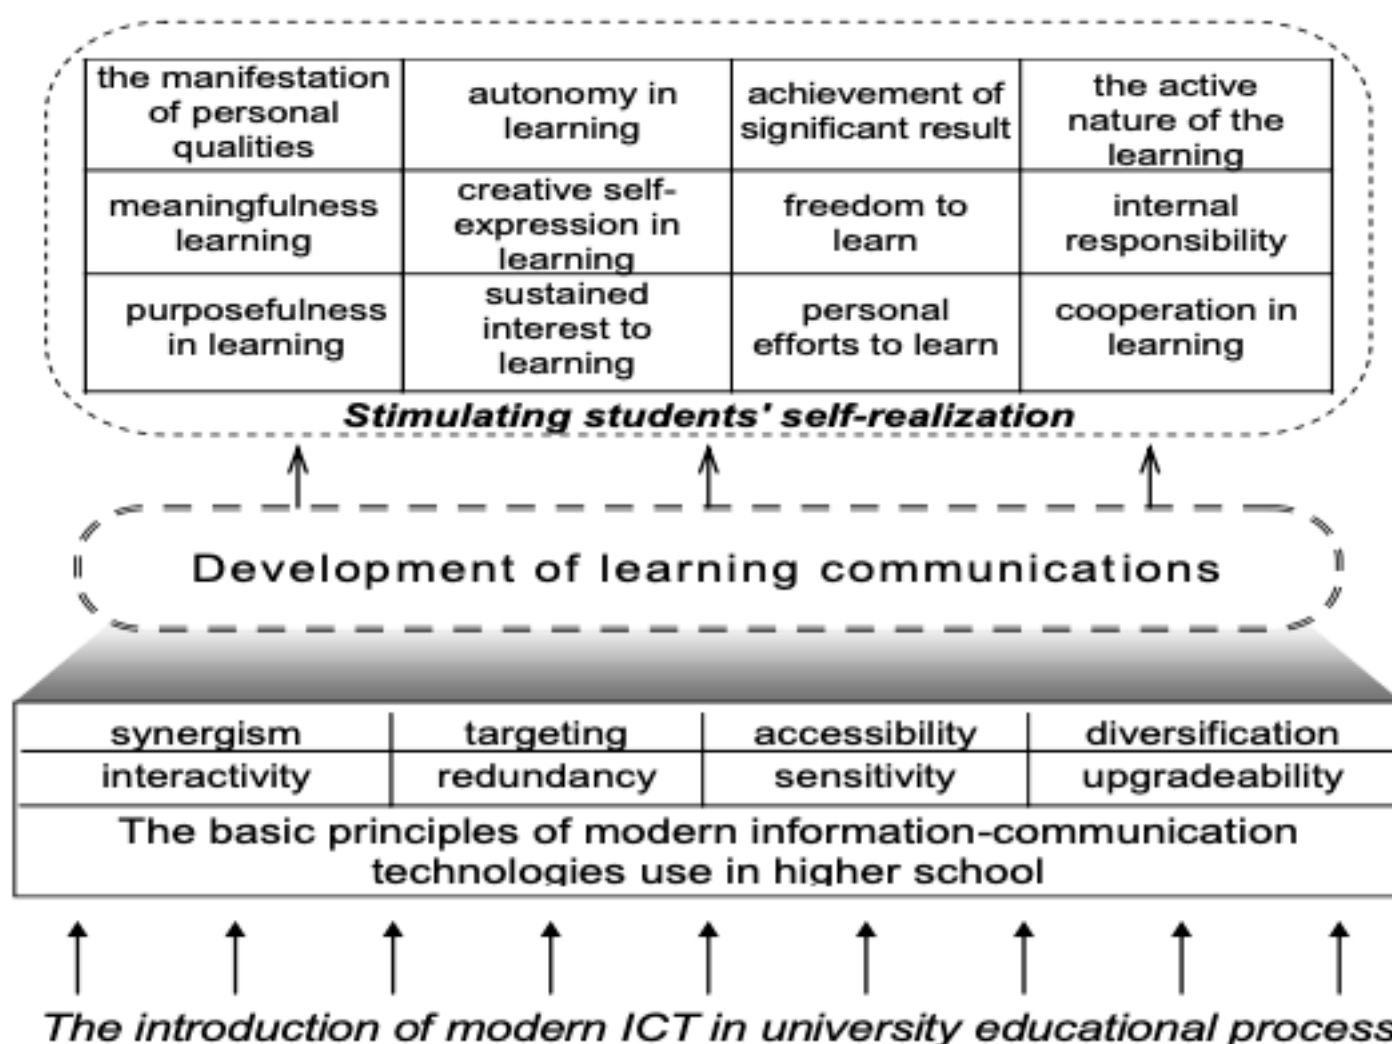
| the manifestation of personal qualities | autonomy in learning | achievement of significant result | the active nature of the learning |
|---|---|---|---|
| meaningfulness learning | creative self-expression in learning | freedom to learn | internal responsibility |
| purposefulness in learning | sustained interest to learning | personal efforts to learn | cooperation in learning |

*Stimulating students' self-realization*

Development of learning communications

| synergism | targeting | accessibility | diversification |
|---|---|---|---|
| interactivity | redundancy | sensitivity | upgradeability |

The basic principles of modern information-communication technologies use in higher school

*The introduction of modern ICT in university educational process*